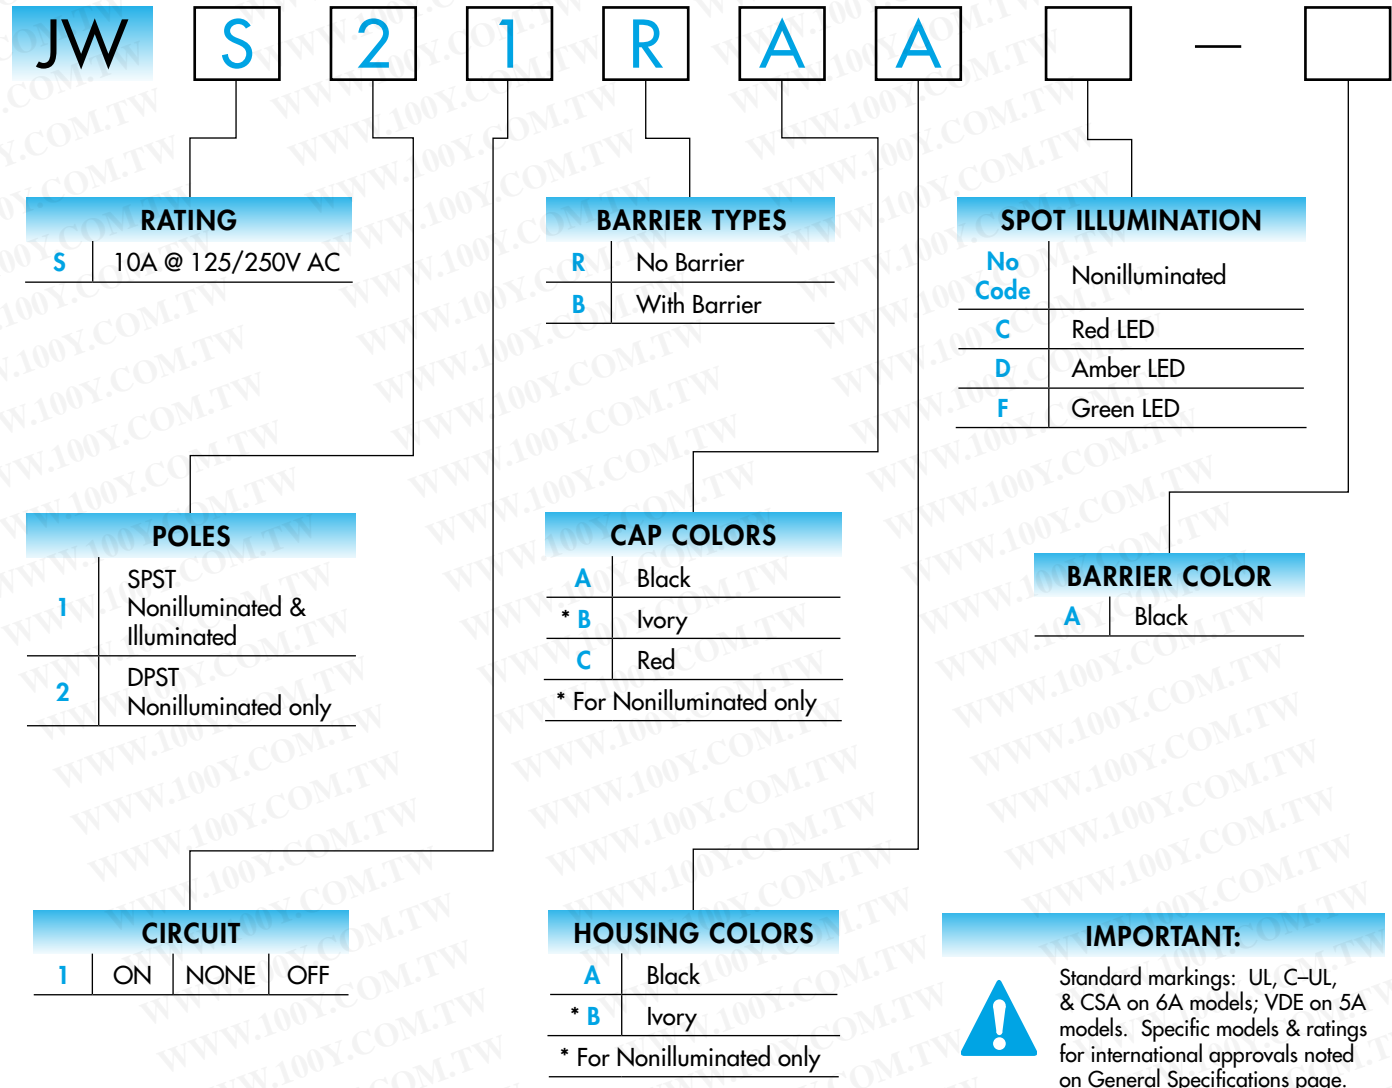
JW S 2 1 R A A —

RATING

| S | 10A @ 125/250V AC |
|---|---|

BARRIER TYPES

| R | No Barrier |
|---|---|
| B | With Barrier |

SPOT ILLUMINATION

| No Code | Nonilluminated |
|---|---|
| C | Red LED |
| D | Amber LED |
| F | Green LED |

POLES

| 1 | SPST Nonilluminated & Illuminated |
|---|---|
| 2 | DPST Nonilluminated only |

CAP COLORS

| A | Black |
|---|---|
| * B | Ivory |
| C | Red |

* For Nonilluminated only

BARRIER COLOR

| A | Black |
|---|---|

CIRCUIT

| 1 | ON | NONE | OFF |
|---|---|---|---|

HOUSING COLORS

| A | Black |
|---|---|
| * B | Ivory |

* For Nonilluminated only

IMPORTANT:

Standard markings: UL, C–UL, & CSA on 6A models; VDE on 5A models. Specific models & ratings for international approvals noted on General Specifications page.

WWW.100Y.COM.TW